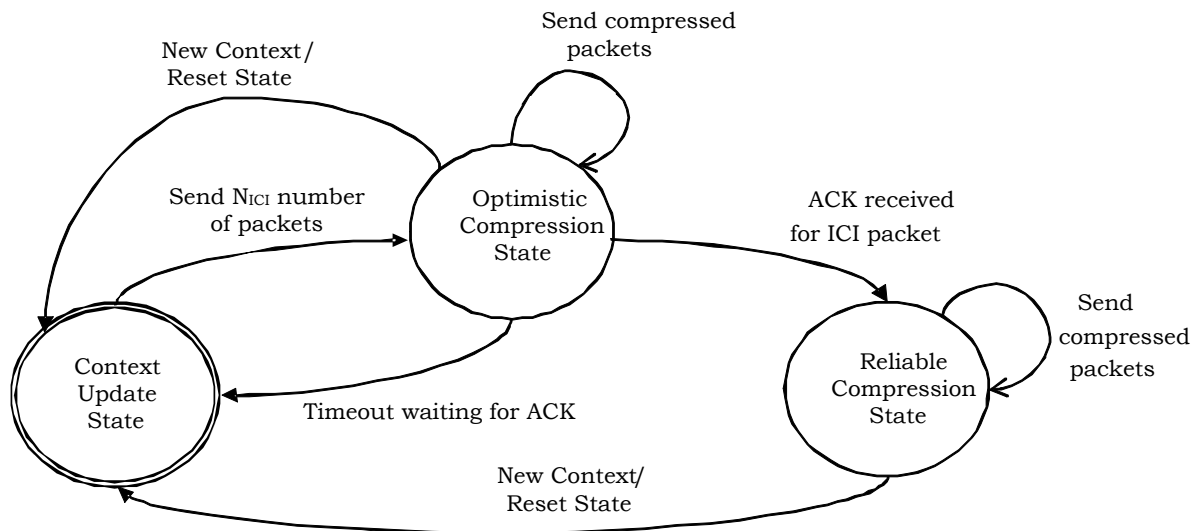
Send compressed packets

New Context/ Reset State

Send $N_{ICI}$ number of packets

Optimistic Compression State

ACK received for ICI packet

Send compressed packets

Context Update State

Reliable Compression State

Timeout waiting for ACK

New Context/ Reset State